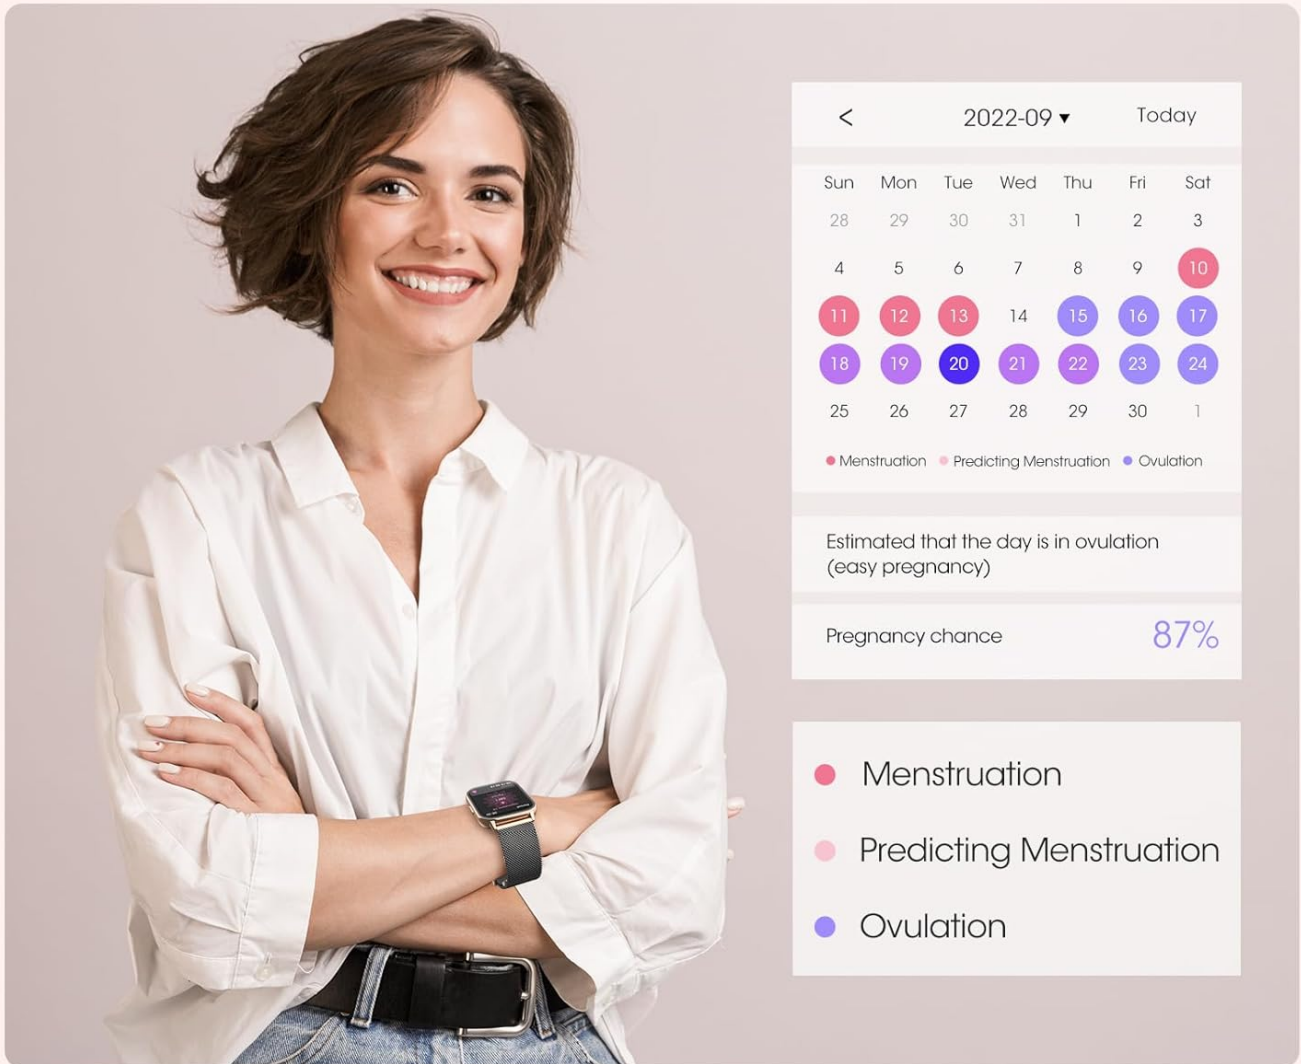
< 2022-09 ▾ Today

| Sun | Mon | Tue | Wed | Thu | Fri | Sat |
|---|---|---|---|---|---|---|
| 28 | 29 | 30 | 31 | 1 | 2 | 3 |
| 4 | 5 | 6 | 7 | 8 | 9 | 10 |
| 11 | 12 | 13 | 14 | 15 | 16 | 17 |
| 18 | 19 | 20 | 21 | 22 | 23 | 24 |
| 25 | 26 | 27 | 28 | 29 | 30 | 1 |

Menstruation Predicting Menstruation Ovulation

Estimated that the day is in ovulation (easy pregnancy)

Pregnancy chance 87%

Menstruation

Predicting Menstruation

Ovulation